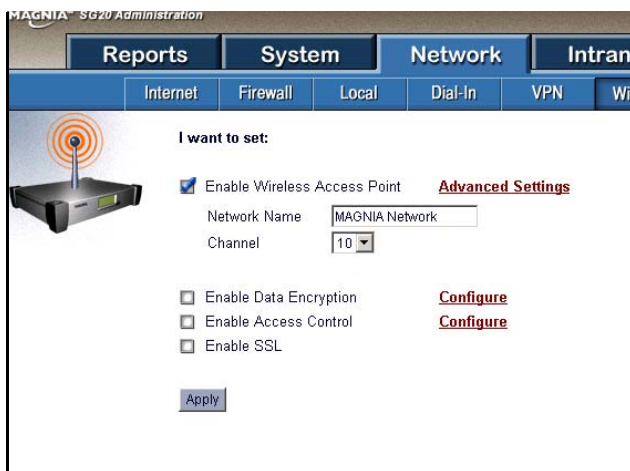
MAGNIA SG20 Administration

Reports | System | Network | Intran

Internet | Firewall | Local | Dial-In | VPN | Wi

I want to set:

Enable Wireless Access Point Advanced Settings

Network Name MAGNIA Network

Channel 10

Enable Data Encryption Configure

Enable Access Control Configure

Enable SSL

Apply